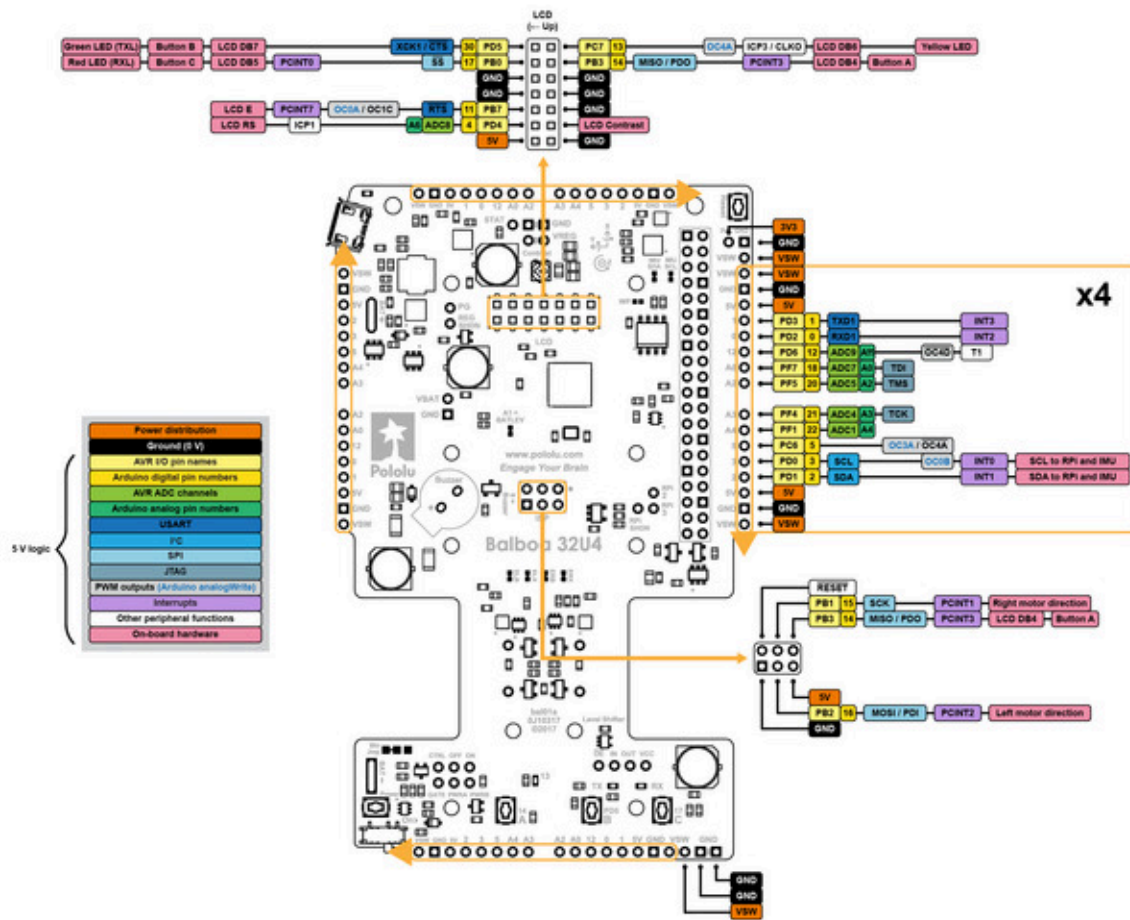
LCD
(← Up)

Green LED (TXL) | Button B | LCD DB7 | XCK1 / CTS | 30 | PD5
Red LED (RXL) | Button C | LCD DB5 | PCINT0 | SS | 17 | PB0
GND
GND
LCD E | PCINT7 | OC0A / OC1C | RTS | 11 | PB7
LCD RS | ICP1 | A6 | ADC8 | 4 | PD4
5V

PC7 | 13 | OC4A | ICP3 / CLKO | LCD DB6 | Yellow LED
PB3 | 14 | MISO / PDO | PCINT3 | LCD DB4 | Button A
GND
GND
GND
LCD Contrast
GND

3V3
GND
VSW
VSW
GND
5V
PD3 | 1 | TXD1 | INT3
PD2 | 0 | RXD1 | INT2
PD6 | 12 | ADC9 | A11 | OC4D | T1
PF7 | 18 | ADC7 | A0 | TDI
PF5 | 20 | ADC5 | A2 | TMS
PF4 | 21 | ADC4 | A3 | TCK
PF1 | 22 | ADC1 | A4
PC6 | 5 | OC3A / OC4A
PD0 | 3 | SCL | OC0B | INT0 | SCL to RPi and IMU
PD1 | 2 | SDA | INT1 | SDA to RPi and IMU
5V
GND
VSW

x4

Power distribution
Ground (0 V)
AVR I/O pin names
Arduino digital pin numbers
AVR ADC channels
Arduino analog pin numbers
USART
I²C
SPI
JTAG
PWM outputs (Arduino analogWrite)
Interrupts
Other peripheral functions
On-board hardware

5 V logic

Pololu
www.pololu.com
Engage Your Brain
Balboa 32U4

RESET
PB1 | 15 | SCK | PCINT1 | Right motor direction
PB3 | 14 | MISO / PDO | PCINT3 | LCD DB4 | Button A
5V
PB2 | 16 | MOSI / PDI | PCINT2 | Left motor direction
GND

GND
GND
VSW